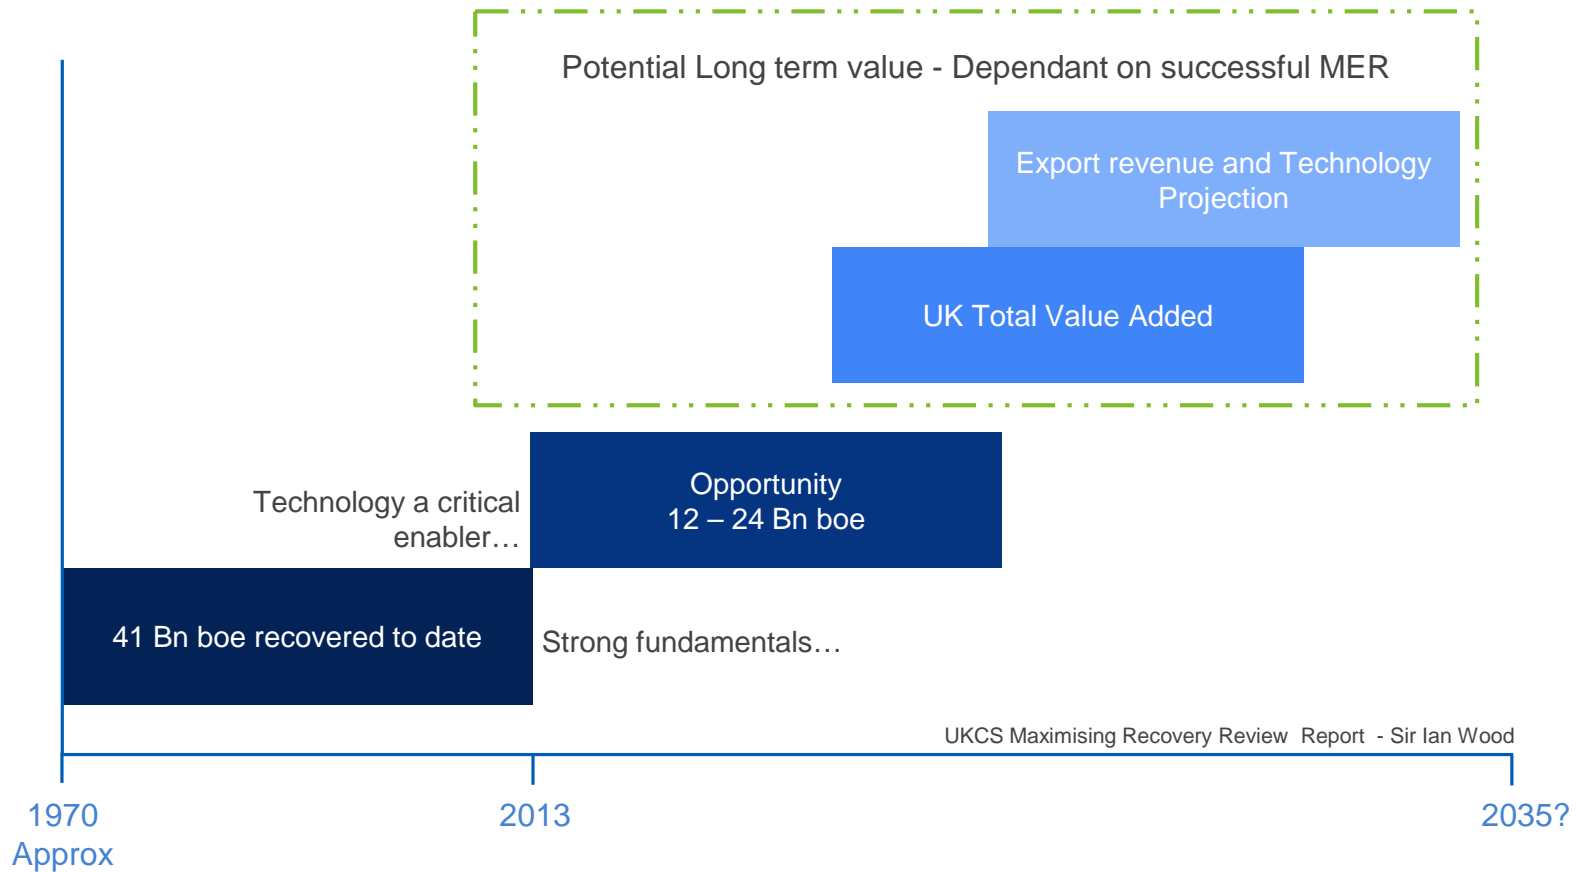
Potential Long term value - Dependant on successful MER

Export revenue and Technology Projection

UK Total Value Added

Technology a critical enabler…

Opportunity
12 – 24 Bn boe

41 Bn boe recovered to date

Strong fundamentals…

UKCS Maximising Recovery Review Report - Sir Ian Wood

1970 Approx

2013

2035?